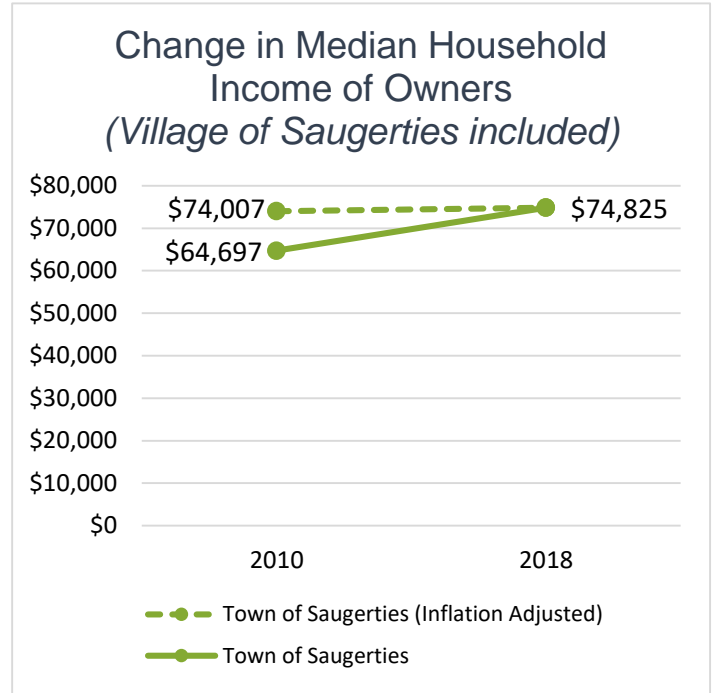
Change in Median Household Income of Owners
(Village of Saugerties included)

$80,000
$70,000
$60,000
$50,000
$40,000
$30,000
$20,000
$10,000
$0

$74,007
$64,697
$74,825

2010
2018

Town of Saugerties (Inflation Adjusted)
Town of Saugerties